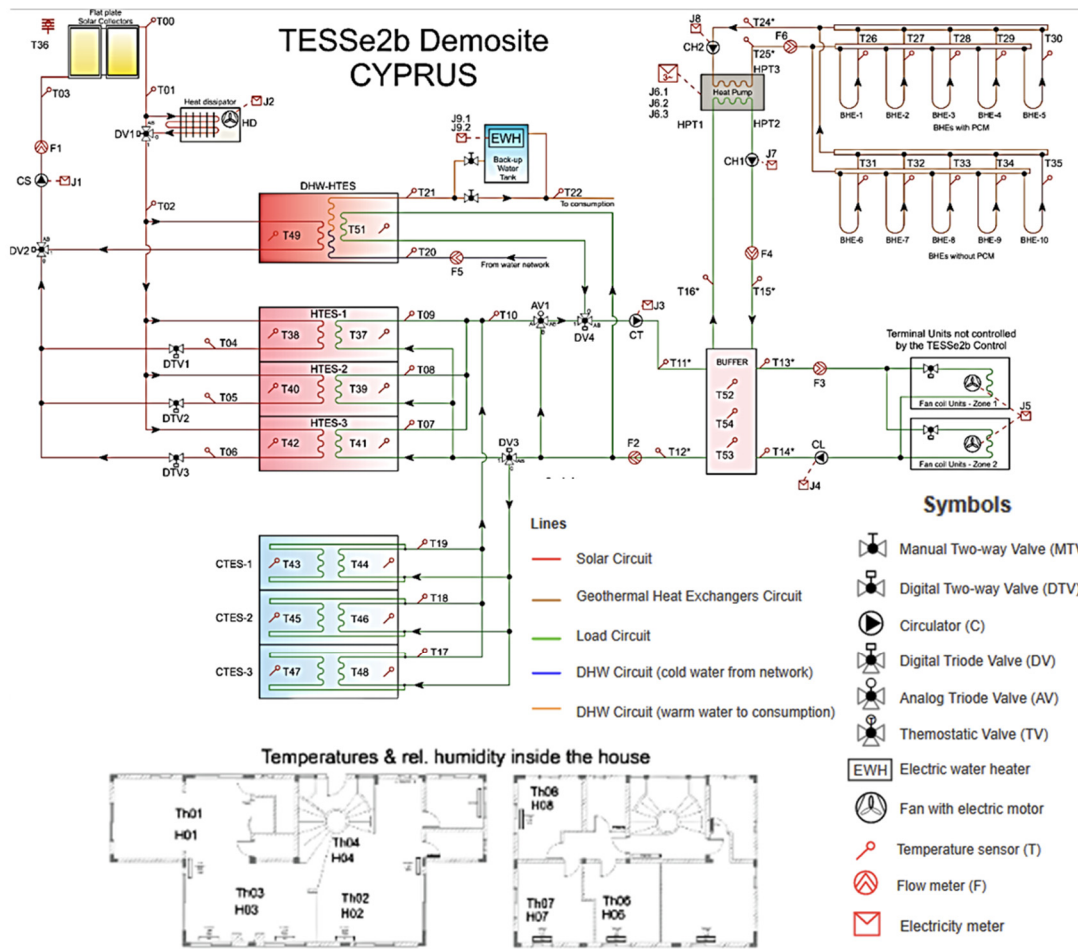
TESSe2b Demosite
CYPRUS

T36
Flat plate Solar Collectors
T00
T03
T01
Heat dissipator
J2
HD
DV1
F1
CS
J1
T02
DV2
DHW-HTES
T49
T51
T21
T20
F5
From water network
J9.1
J9.2
EWH
Back-up Water Tank
T22
To consumption
HTES-1
T38
T37
T09
T10
AV1
DV4
J3
CT
T04
DTV1
HTES-2
T40
T39
T08
T05
DTV2
HTES-3
T42
T41
T07
T06
DTV3
DV3
F2
T12*
T11*
J8
T24*
CH2
F6
T25*
HPT3
J6.1
J6.2
J6.3
Heat Pump
HPT1
HPT2
CH1
J7
F4
T16*
T15*
BUFFER
T52
T54
T53
T13*
T14*
F3
CL
J4
T26
T27
T28
T29
T30
BHE-1
BHE-2
BHE-3
BHE-4
BHE-5
BHEs with PCM
T31
T32
T33
T34
T35
BHE-6
BHE-7
BHE-8
BHE-9
BHE-10
BHEs without PCM
Terminal Units not controlled by the TESSe2b Control
Fan coil Units - Zone 1
Fan coil Units - Zone 2
J5
CTES-1
T43
T44
T19
CTES-2
T45
T46
T18
CTES-3
T47
T48
T17

Lines
Solar Circuit
Geothermal Heat Exchangers Circuit
Load Circuit
DHW Circuit (cold water from network)
DHW Circuit (warm water to consumption)

Symbols
Manual Two-way Valve (MTV
Digital Two-way Valve (DTV
Circulator (C)
Digital Triode Valve (DV)
Analog Triode Valve (AV)
Themostatic Valve (TV)
EWH Electric water heater
Fan with electric motor
Temperature sensor (T)
Flow meter (F)
Electricity meter

Temperatures & rel. humidity inside the house
Th01
H01
Th04
H04
Th03
H03
Th02
H02
Th08
H08
Th07
H07
Th06
H06